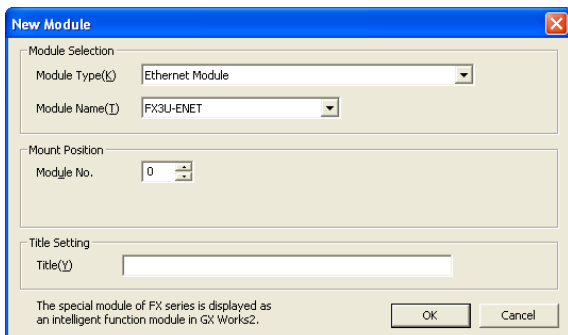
New Module

Module Selection

Module Type(K) Ethernet Module

Module Name(T) FX3U-ENET

Mount Position

Module No. 0

Title Setting

Title(Y)

The special module of FX series is displayed as an intelligent function module in GX Works2.

OK

Cancel